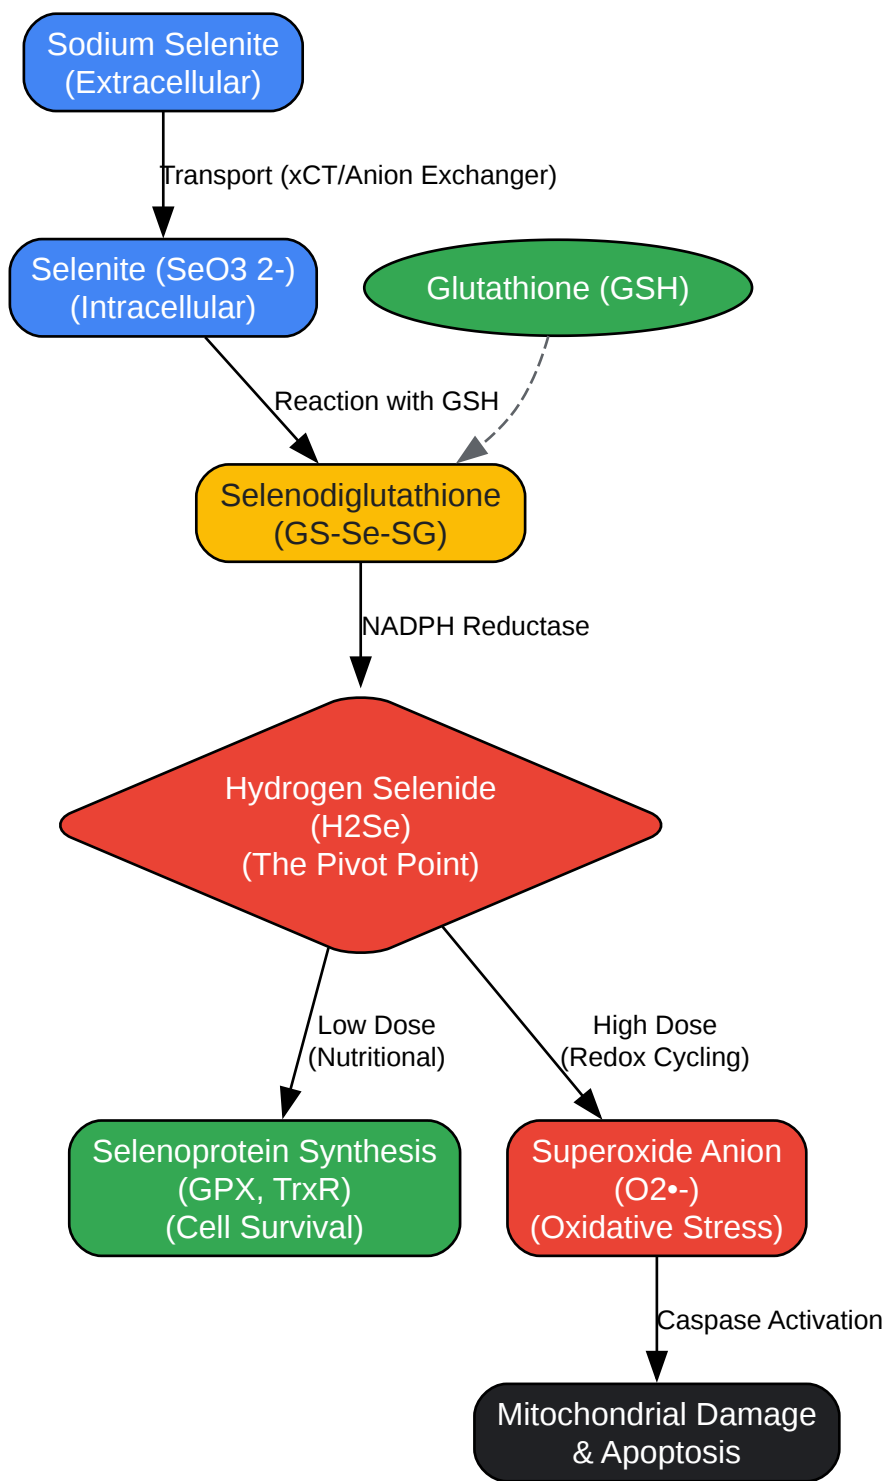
Sodium Selenite
(Extracellular)

Transport (xCT/Anion Exchanger)

Selenite (SeO3 2-)
(Intracellular)

Glutathione (GSH)

Reaction with GSH

Selenodiglutathione
(GS-Se-SG)

NADPH Reductase

Hydrogen Selenide
(H2Se)
(The Pivot Point)

Low Dose
(Nutritional)

High Dose
(Redox Cycling)

Selenoprotein Synthesis
(GPX, TrxR)
(Cell Survival)

Superoxide Anion
(O2•-)
(Oxidative Stress)

Caspase Activation

Mitochondrial Damage
& Apoptosis